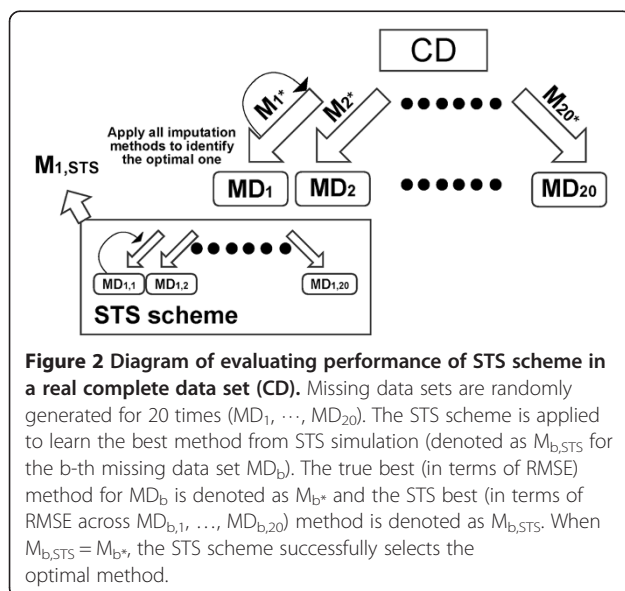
CD

$M_{1*}$

$M_{2*}$

$M_{20*}$

Apply all imputation methods to identify the optimal one

$M_{1,STS}$

$MD_1$

$MD_2$

$MD_{20}$

$MD_{1,1}$

$MD_{1,2}$

$MD_{1,20}$

STS scheme

**Figure 2 Diagram of evaluating performance of STS scheme in a real complete data set (CD).** Missing data sets are randomly generated for 20 times ($MD_1$, ⋯, $MD_{20}$). The STS scheme is applied to learn the best method from STS simulation (denoted as $M_{b,STS}$ for the b-th missing data set $MD_b$). The true best (in terms of RMSE) method for $MD_b$ is denoted as $M_{b*}$ and the STS best (in terms of RMSE across $MD_{b,1}$, …, $MD_{b,20}$) method is denoted as $M_{b,STS}$. When $M_{b,STS} = M_{b*}$, the STS scheme successfully selects the optimal method.